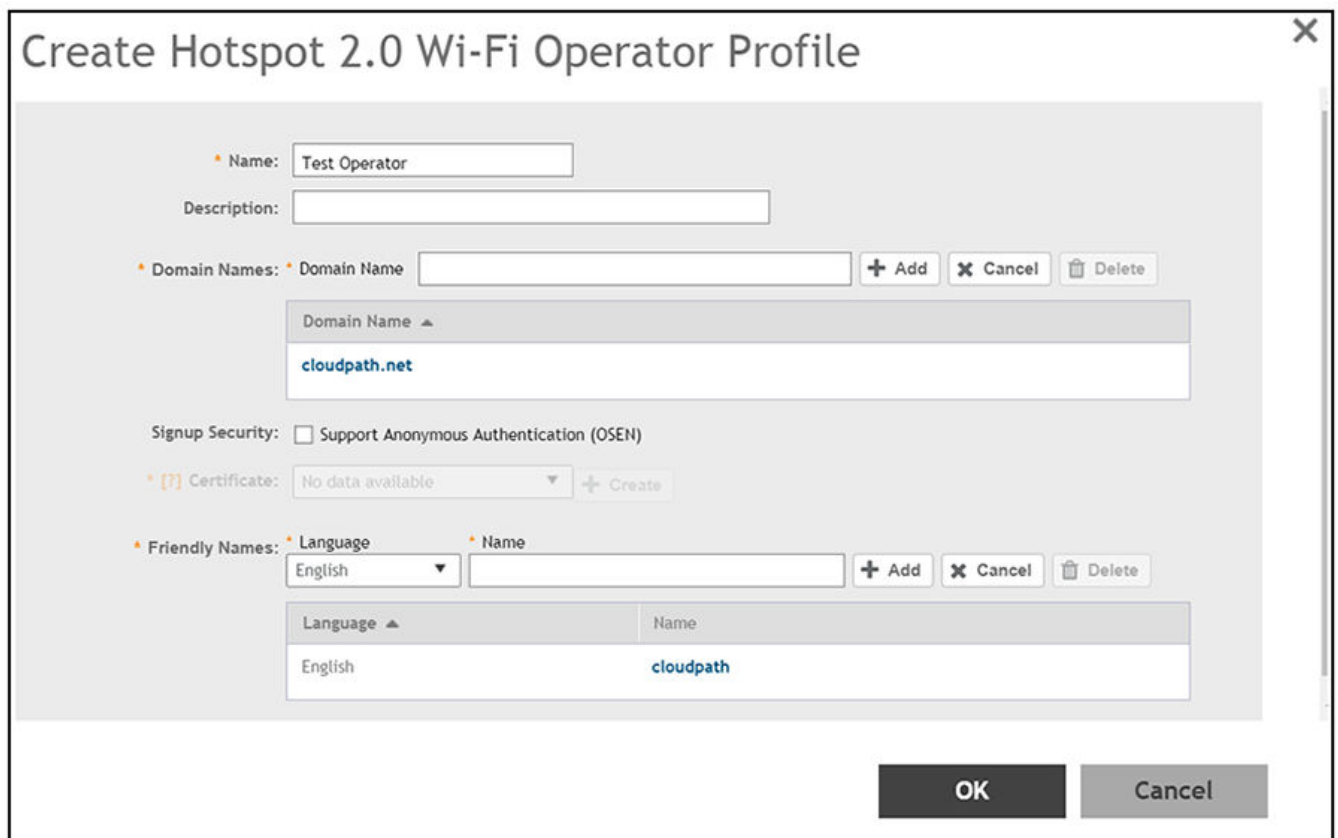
Create Hotspot 2.0 Wi-Fi Operator Profile

×

* Name: Test Operator

Description:

* Domain Names: * Domain Name + Add ✖ Cancel Delete

| Domain Name ▲ |
|---|
| cloudpath.net |

Signup Security: Support Anonymous Authentication (OSEN)

* [?] Certificate: No data available + Create

* Friendly Names: * Language * Name
English + Add ✖ Cancel Delete

| Language ▲ | Name |
|---|---|
| English | cloudpath |

OK Cancel